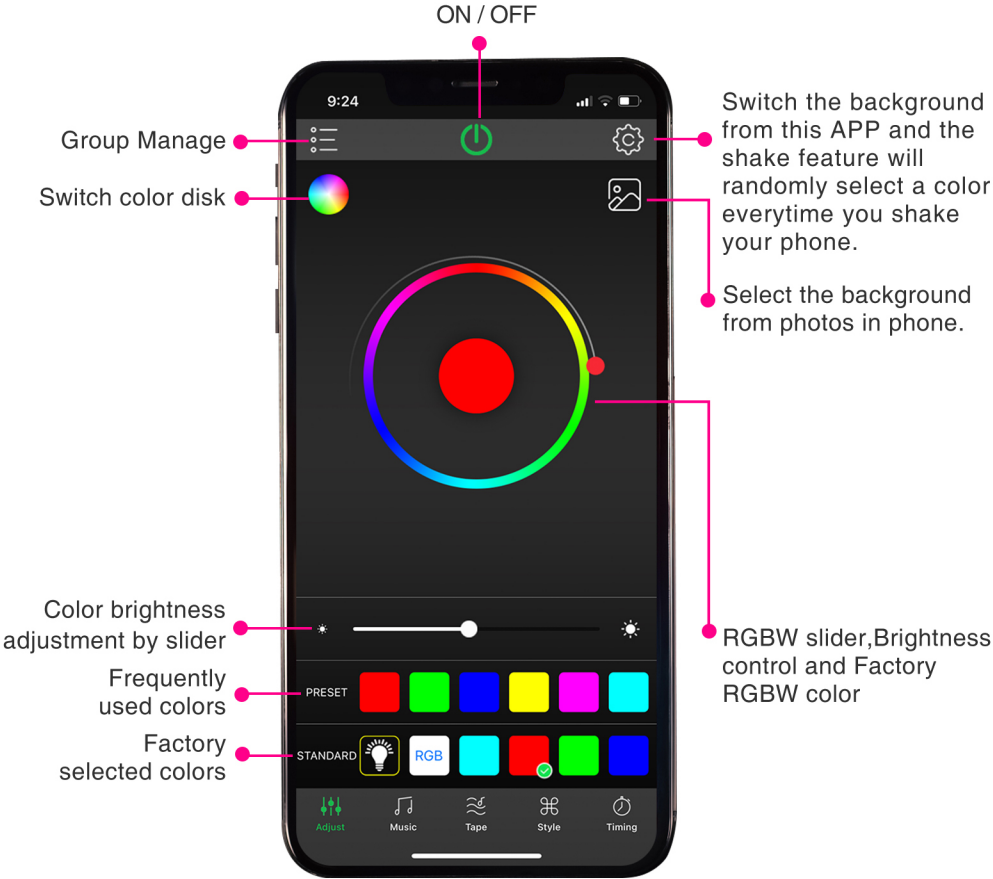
ON / OFF

9:24

Group Manage

Switch color disk

Switch the background from this APP and the shake feature will randomly select a color everytime you shake your phone.

Select the background from photos in phone.

Color brightness adjustment by slider

Frequently used colors

Factory selected colors

RGBW slider,Brightness control and Factory RGBW color

PRESET

STANDARD

RGB

Adjust

Music

Tape

Style

Timing